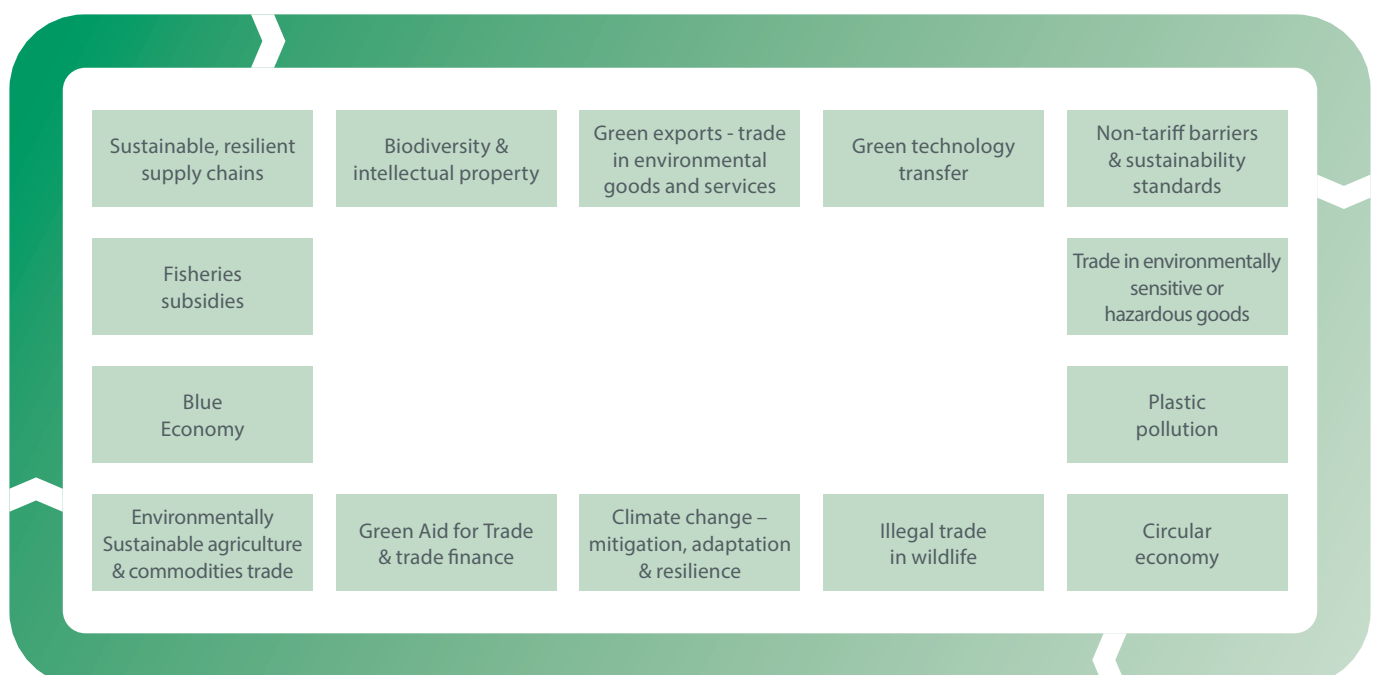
Sustainable, resilient supply chains

Biodiversity & intellectual property

Green exports - trade in environmental goods and services

Green technology transfer

Non-tariff barriers & sustainability standards

Fisheries subsidies

Trade in environmentally sensitive or hazardous goods

Blue Economy

Plastic pollution

Environmentally Sustainable agriculture & commodities trade

Green Aid for Trade & trade finance

Climate change – mitigation, adaptation & resilience

Illegal trade in wildlife

Circular economy